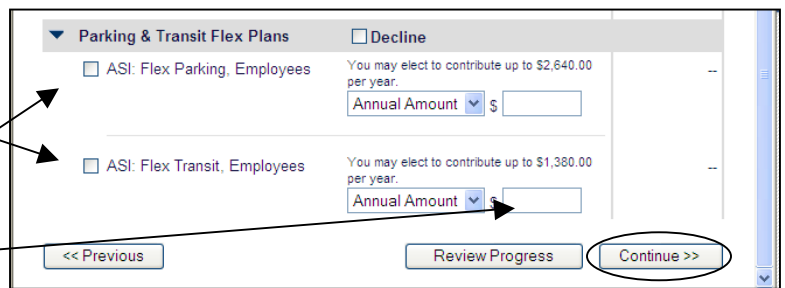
Parking & Transit Flex Plans

Decline

ASI: Flex Parking, Employees

You may elect to contribute up to $2,640.00 per year.

Annual Amount $

--

ASI: Flex Transit, Employees

You may elect to contribute up to $1,380.00 per year.

Annual Amount $

--

<< Previous

Review Progress

Continue >>